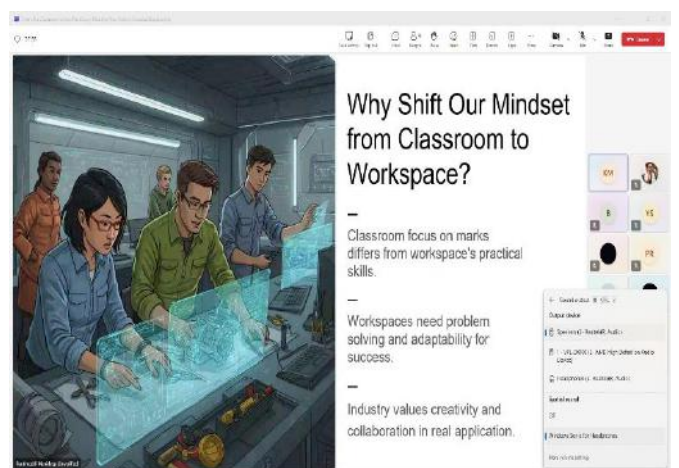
Why Shift Our Mindset from Classroom to Workspace?

–

Classroom focus on marks differs from workspace's practical skills.

–

Workspaces need problem solving and adaptability for success.

–

Industry values creativity and collaboration in real application.

KM

B

YS

PR

Output device

Speakers (2 - Realtek(R) Audio)

Headphones (2 - Realtek(R) Audio)

Spatial sound

Off

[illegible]